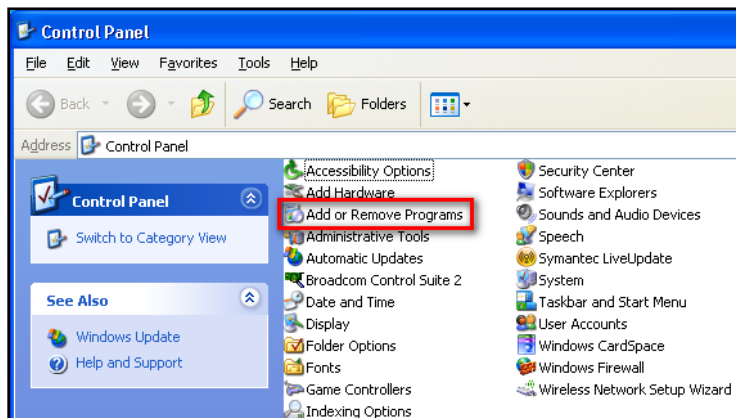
Control Panel

File Edit View Favorites Tools Help

Back Search Folders

Address Control Panel

Control Panel

Switch to Category View

See Also

Windows Update

Help and Support

Accessibility Options
Add Hardware
Add or Remove Programs
Administrative Tools
Automatic Updates
Broadcom Control Suite 2
Date and Time
Display
Folder Options
Fonts
Game Controllers
Indexing Options

Security Center
Software Explorers
Sounds and Audio Devices
Speech
Symantec LiveUpdate
System
Taskbar and Start Menu
User Accounts
Windows CardSpace
Windows Firewall
Wireless Network Setup Wizard